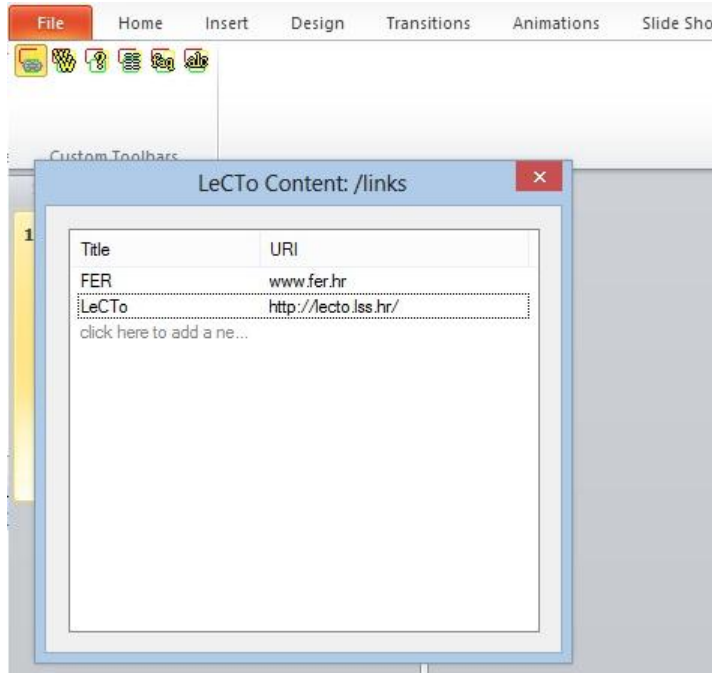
File Home Insert Design Transitions Animations Slide Sho

Custom Toolbars

LeCTo Content: /links

| Title | URI |
|---|---|
| FER | www.fer.hr |
| LeCTo | http://lecto.lss.hr/ |
| click here to add a ne... | |

1